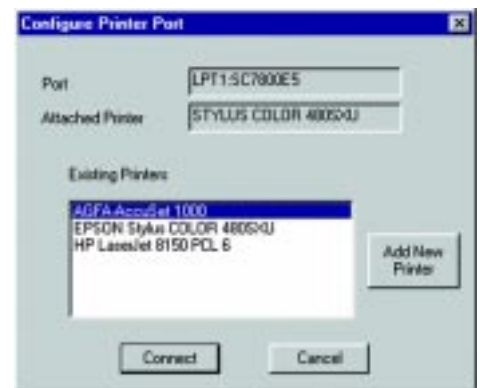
Configure Printer Port

Port
LPT1:SC7800E5

Attached Printer
STYLUS COLOR 480SXU

Existing Printers

AGFA-AccuSet 1000
EPSON Stylus COLOR 480SXU
HP LaserJet 8150 PCL 6

Add New Printer

Connect

Cancel